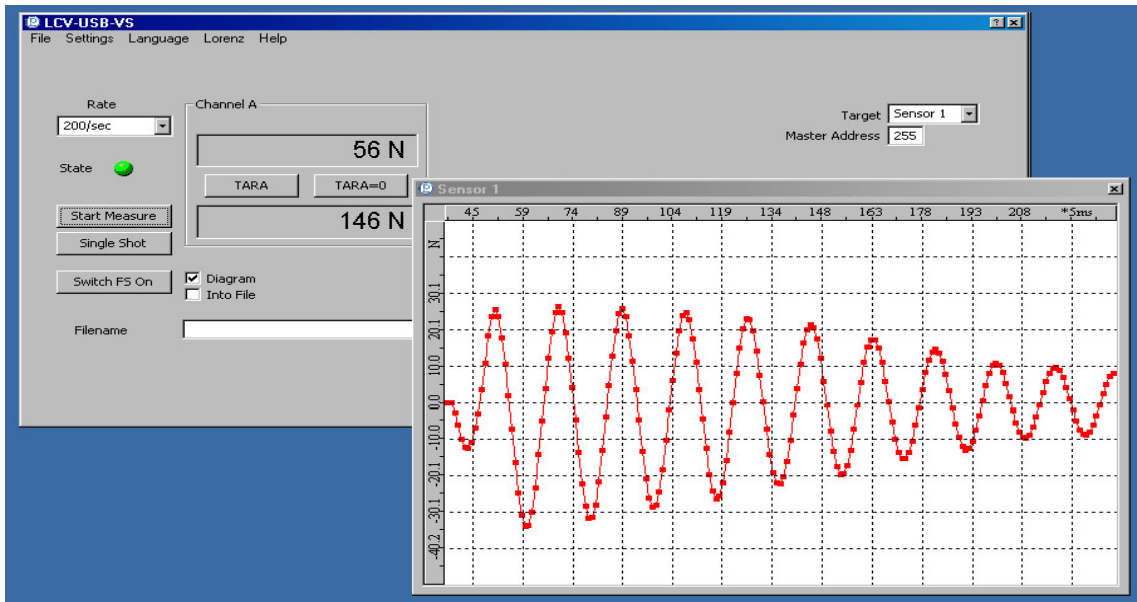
LCV-USB-VS
File Settings Language Lorenz Help

Rate
200/sec
State

Channel A
56 N
TARA TARA=0
146 N

Start Measure
Single Shot
Switch FS On
Diagram
Into File
Filename

Target Sensor 1
Master Address 255

Sensor 1
45 59 74 89 104 119 134 148 163 178 193 208 *5ms
N
30.1
20.1
10.0
0.0
-10.0
-20.1
-30.1
-40.2